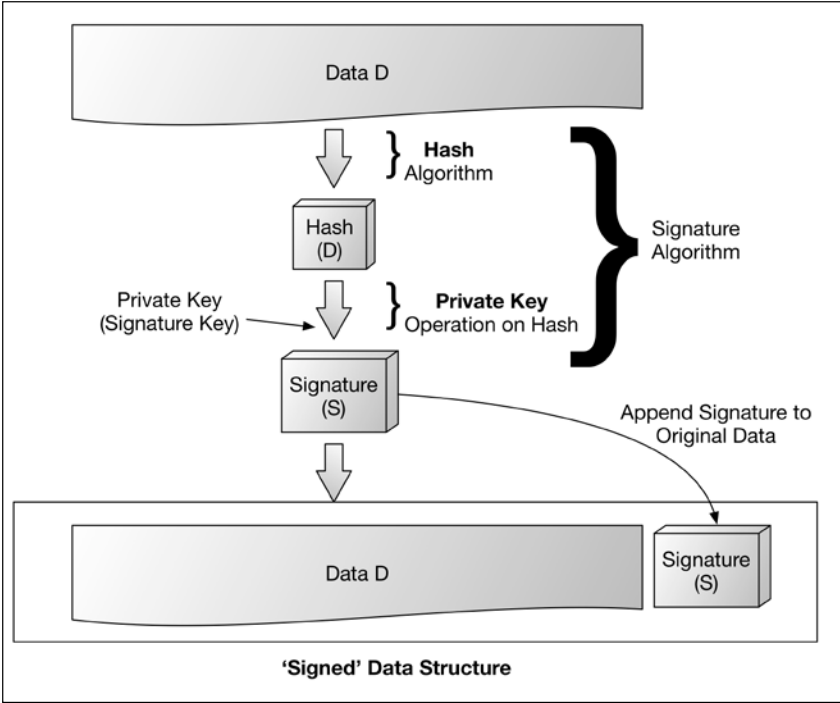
Data D

**Hash** Algorithm

Hash (D)

Signature Algorithm

Private Key (Signature Key)

**Private Key** Operation on Hash

Signature (S)

Append Signature to Original Data

Data D

Signature (S)

**'Signed' Data Structure**